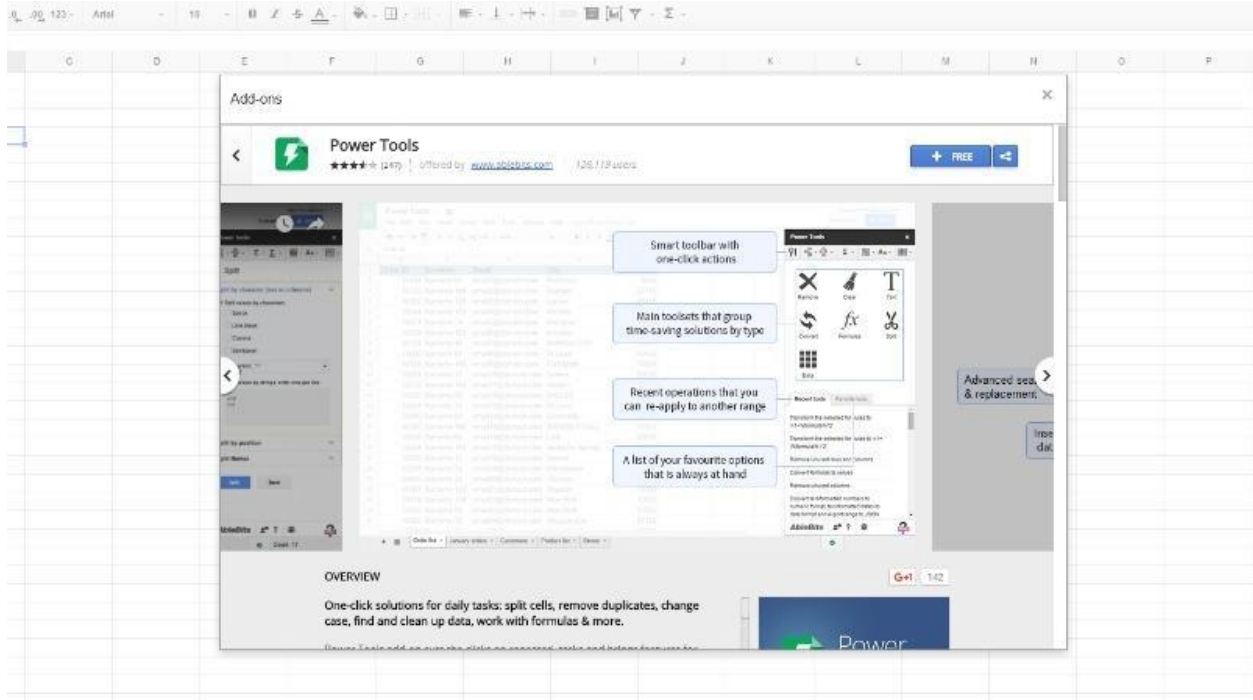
.0 .00 123 · Arial · 10 · B I S A

C D E F G H I J K L M N O P

Add-ons

×

Power Tools
★★★★★ (247) | offered by www.ablebits.com 126,119 users

+ FREE

Smart toolbar with one-click actions

Main toolsets that group time-saving solutions by type

Recent operations that you can re-apply to another range

A list of your favourite options that is always at hand

Power Tools

Remove Clear Text

Convert Formulas Split

Data

Recent tools Favorite tools

AbleBits

Advanced sea & replacement

Inse dat

OVERVIEW

G+1 142

One-click solutions for daily tasks: split cells, remove duplicates, change case, find and clean up data, work with formulas & more.

Power